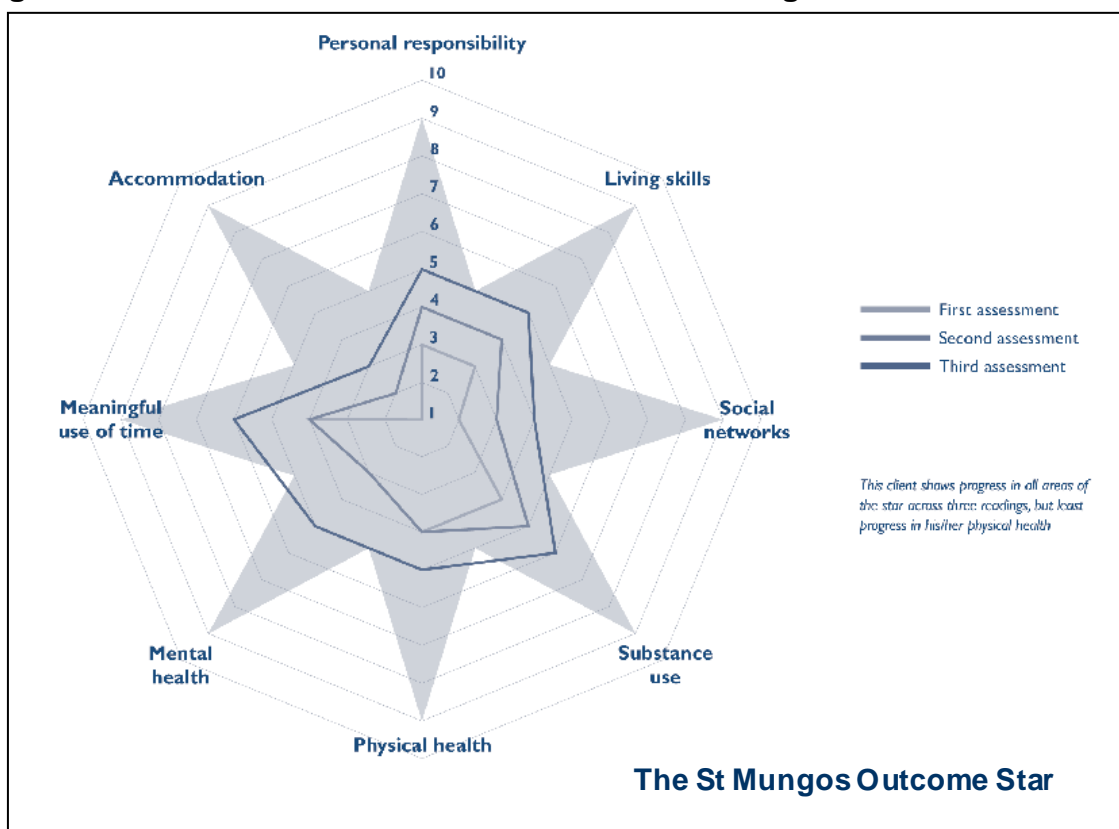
Personal responsibility

10
9
8
7
6
5
4
3
2
1

Accommodation

Living skills

First assessment
Second assessment
Third assessment

Meaningful use of time

Social networks

This client shows progress in all areas of the star across three readings, but least progress in his/her physical health

Mental health

Substance use

Physical health

The St Mungos Outcome Star